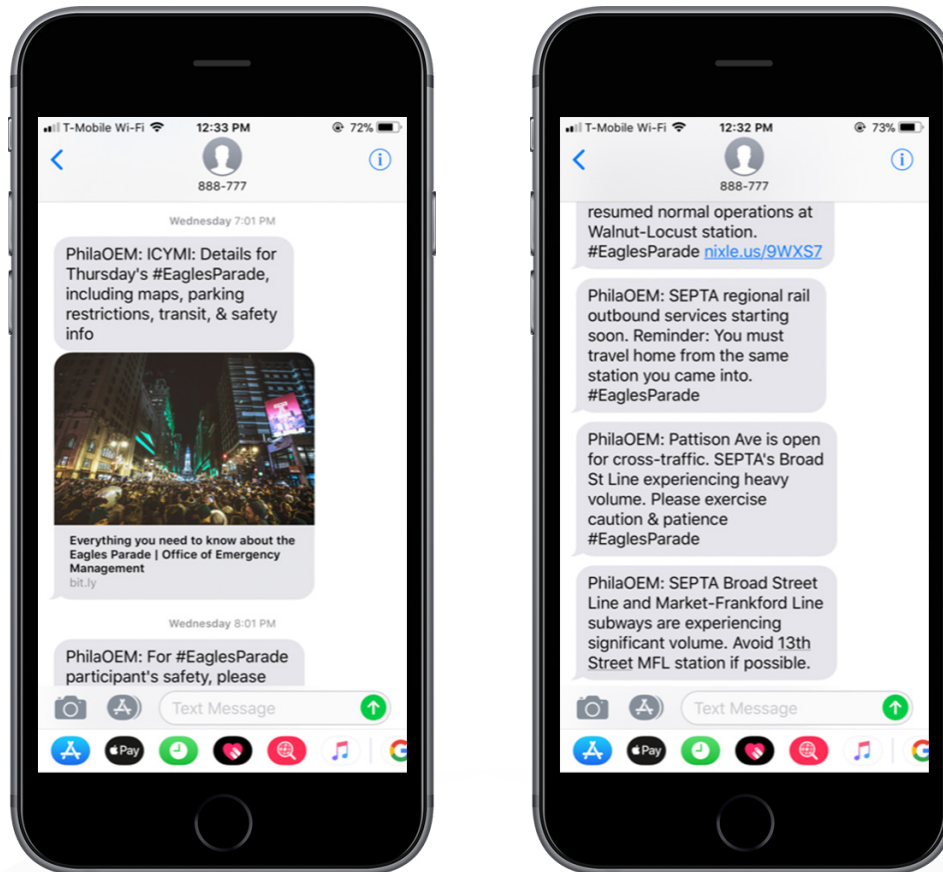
T-Mobile Wi-Fi 12:33 PM 72%

888-777

Wednesday 7:01 PM

PhilaOEM: ICYMI: Details for Thursday's #EaglesParade, including maps, parking restrictions, transit, & safety info

Everything you need to know about the Eagles Parade | Office of Emergency Management
bit.ly

Wednesday 8:01 PM

PhilaOEM: For #EaglesParade participant's safety, please

Text Message

Pay

T-Mobile Wi-Fi 12:32 PM 73%

888-777

resumed normal operations at Walnut-Locust station. #EaglesParade nixle.us/9WXS7

PhilaOEM: SEPTA regional rail outbound services starting soon. Reminder: You must travel home from the same station you came into. #EaglesParade

PhilaOEM: Pattison Ave is open for cross-traffic. SEPTA's Broad St Line experiencing heavy volume. Please exercise caution & patience #EaglesParade

PhilaOEM: SEPTA Broad Street Line and Market-Frankford Line subways are experiencing significant volume. Avoid 13th Street MFL station if possible.

Text Message

Pay